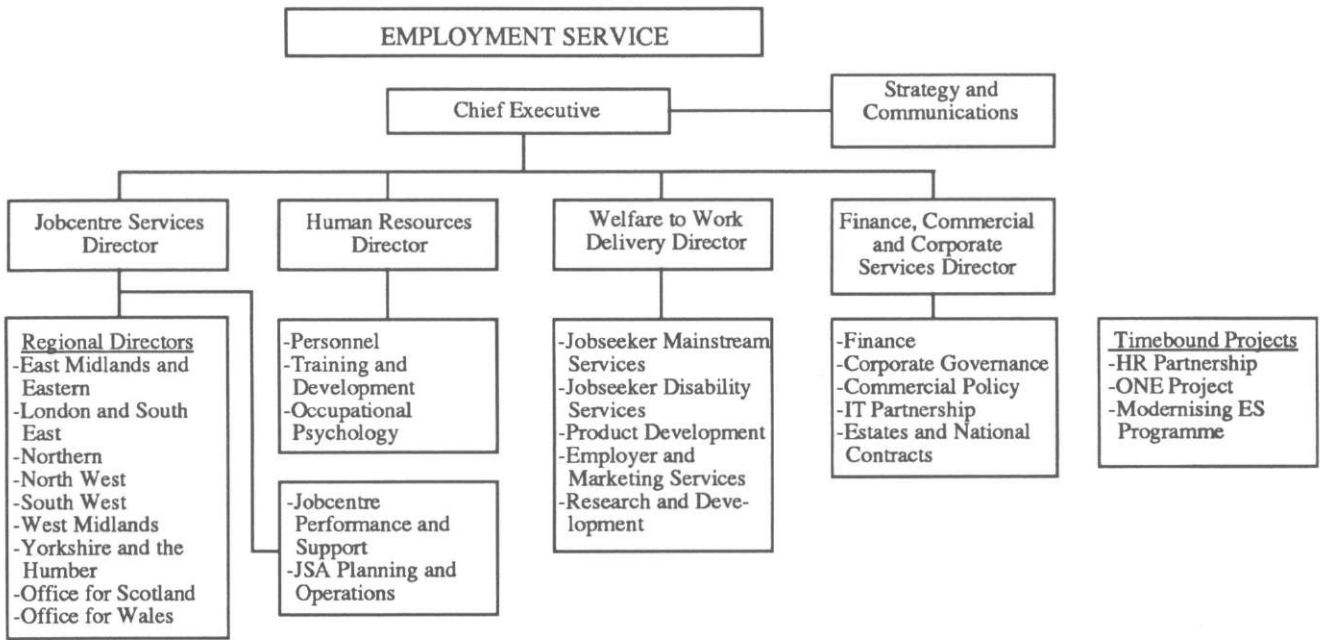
EMPLOYMENT SERVICE

Chief Executive

Strategy and Communications

Jobcentre Services Director

Human Resources Director

Welfare to Work Delivery Director

Finance, Commercial and Corporate Services Director

Regional Directors
-East Midlands and Eastern
-London and South East
-Northern
-North West
-South West
-West Midlands
-Yorkshire and the Humber
-Office for Scotland
-Office for Wales

-Personnel
-Training and Development
-Occupational Psychology

-Jobcentre Performance and Support
-JSA Planning and Operations

-Jobseeker Mainstream Services
-Jobseeker Disability Services
-Product Development
-Employer and Marketing Services
-Research and Development

-Finance
-Corporate Governance
-Commercial Policy
-IT Partnership
-Estates and National Contracts

Timebound Projects
-HR Partnership
-ONE Project
-Modernising ES Programme